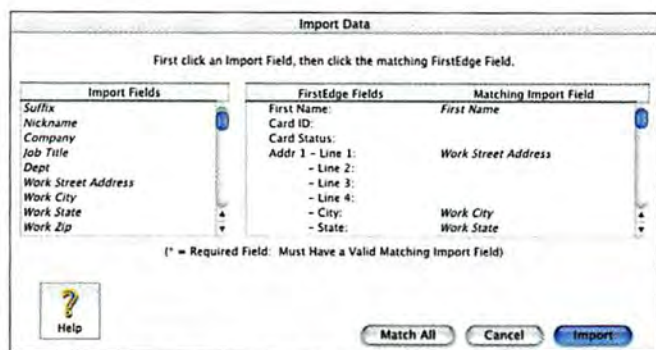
Import Data

First click an Import Field, then click the matching FirstEdge Field.

| Import Fields |
|---|
| Suffix |
| Nickname |
| Company |
| Job Title |
| Dept |
| Work Street Address |
| Work City |
| Work State |
| Work Zip |

| FirstEdge Fields | Matching Import Field |
|---|---|
| First Name: | First Name |
| Card ID: | |
| Card Status: | |
| Addr 1 - Line 1: | Work Street Address |
| - Line 2: | |
| - Line 3: | |
| - Line 4: | |
| - City: | Work City |
| - State: | Work State |

(* = Required Field: Must Have a Valid Matching Import Field)

?
Help

Match All
Cancel
Import